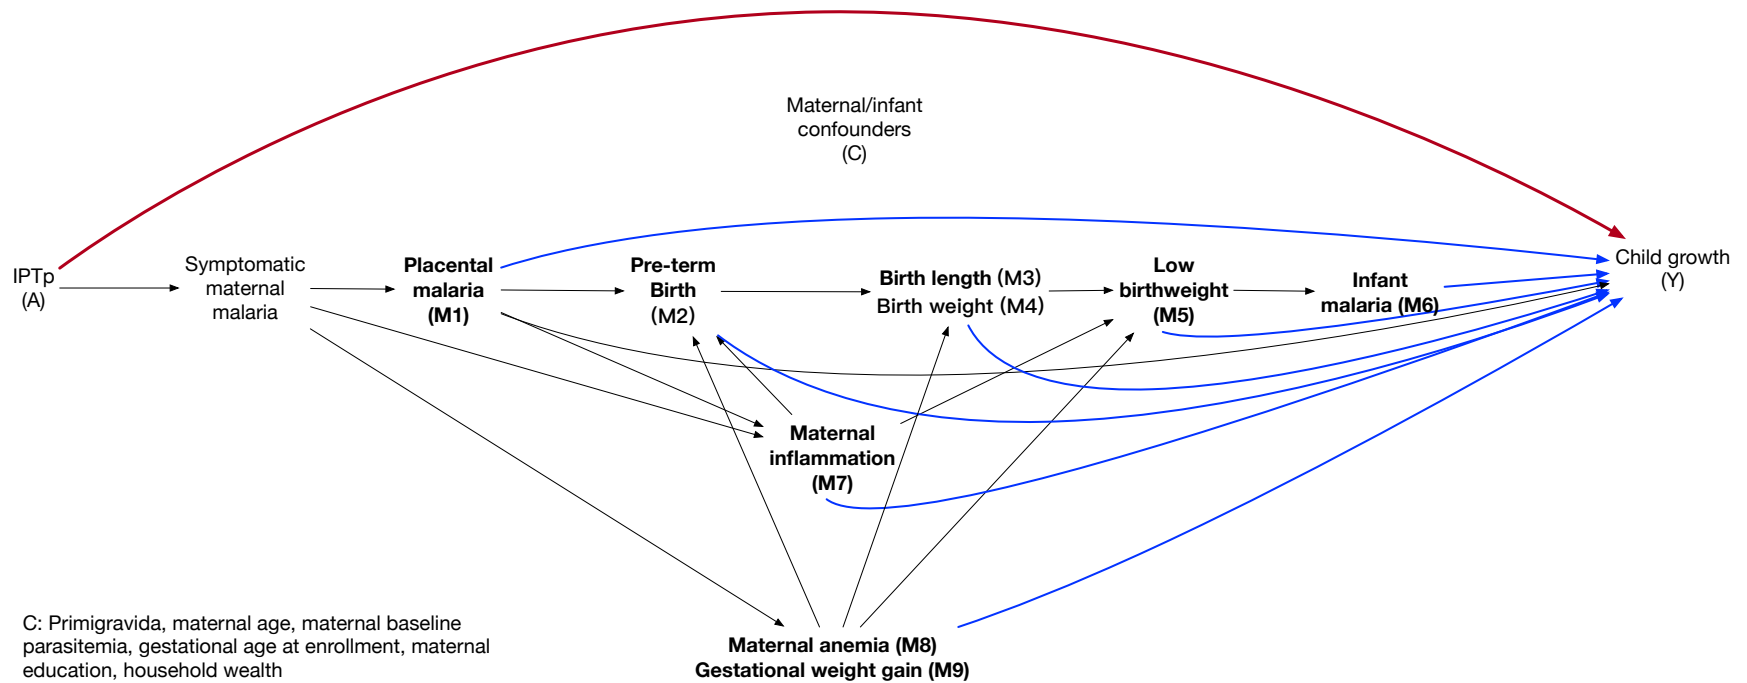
Maternal/infant confounders (C)

IPTp (A)

Symptomatic maternal malaria

**Placental malaria (M1)**

**Pre-term Birth** (M2)

**Birth length** (M3)
Birth weight (M4)

**Low birthweight (M5)**

**Infant malaria (M6)**

Child growth (Y)

**Maternal inflammation (M7)**

**Maternal anemia (M8)**
**Gestational weight gain (M9)**

C: Primigravida, maternal age, maternal baseline parasitemia, gestational age at enrollment, maternal education, household wealth